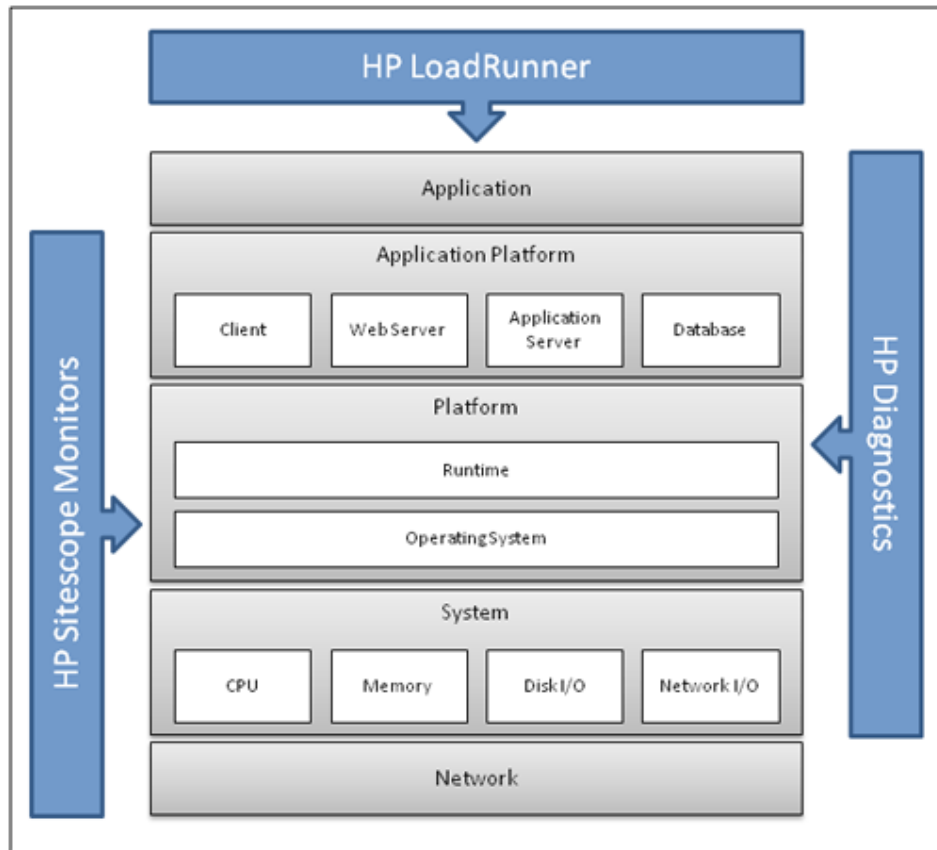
HP LoadRunner

HP Sitescope Monitors

Application

Application Platform

Client

Web Server

Application Server

Database

Platform

Runtime

Operating System

System

CPU

Memory

Disk I/O

Network I/O

Network

HP Diagnostics